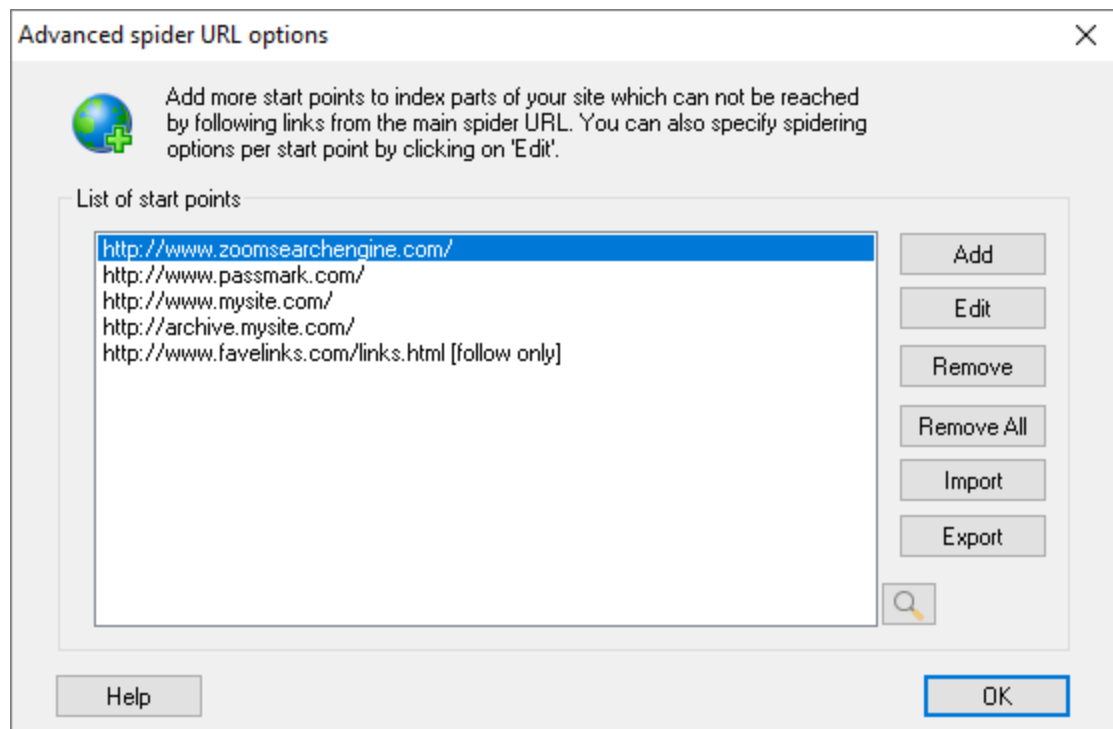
Advanced spider URL options

Add more start points to index parts of your site which can not be reached by following links from the main spider URL. You can also specify spidering options per start point by clicking on 'Edit'.

List of start points

http://www.zoomsearchengine.com/
http://www.passmark.com/
http://www.mysite.com/
http://archive.mysite.com/
http://www.favelinks.com/links.html [follow only]

Add
Edit
Remove
Remove All
Import
Export

Help
OK